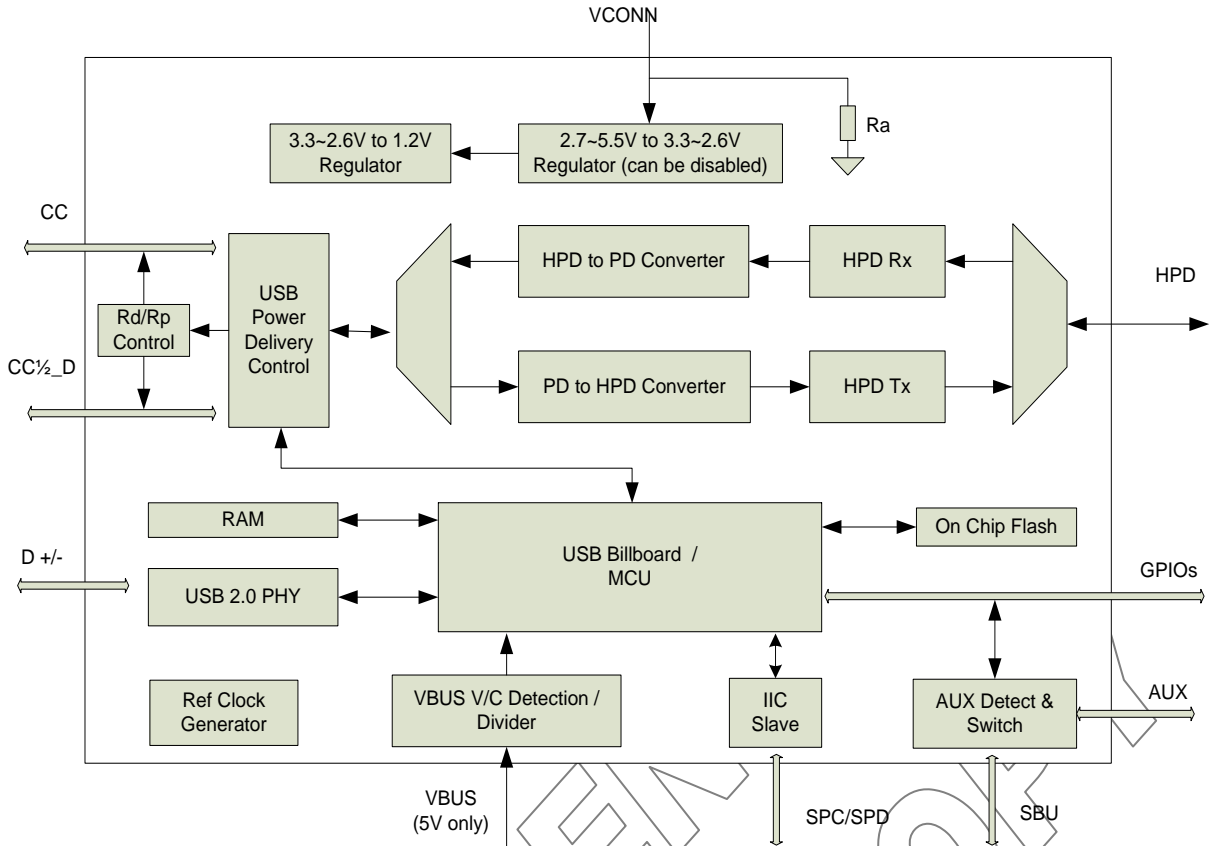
VCONN

Ra

3.3~2.6V to 1.2V Regulator

2.7~5.5V to 3.3~2.6V Regulator (can be disabled)

CC

Rd/Rp Control

CC½_D

USB Power Delivery Control

HPD to PD Converter

HPD Rx

PD to HPD Converter

HPD Tx

HPD

RAM

USB Billboard / MCU

On Chip Flash

D +/-

USB 2.0 PHY

GPIOs

Ref Clock Generator

VBUS V/C Detection / Divider

IIC Slave

AUX Detect & Switch

AUX

VBUS (5V only)

SPC/SPD

SBU